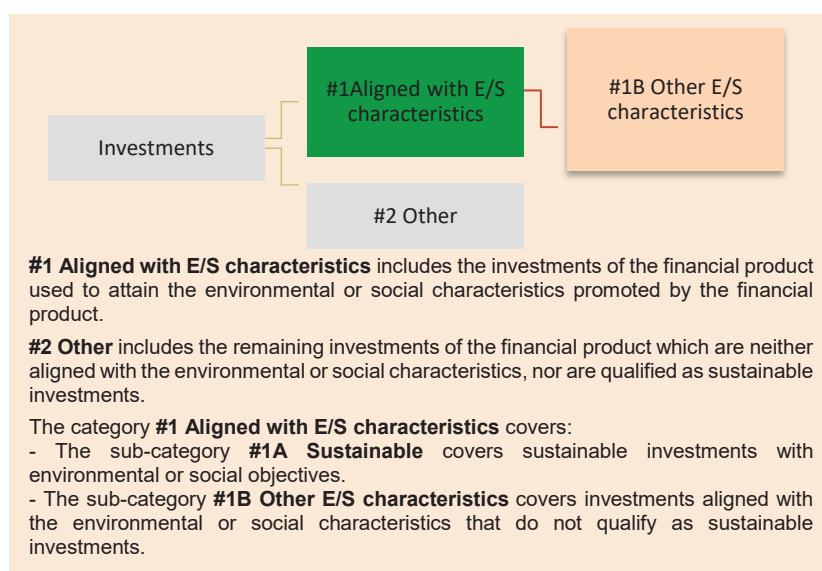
Investments

#1Aligned with E/S characteristics

#1B Other E/S characteristics

#2 Other

**#1 Aligned with E/S characteristics** includes the investments of the financial product used to attain the environmental or social characteristics promoted by the financial product.

**#2 Other** includes the remaining investments of the financial product which are neither aligned with the environmental or social characteristics, nor are qualified as sustainable investments.

The category **#1 Aligned with E/S characteristics** covers:
- The sub-category **#1A Sustainable** covers sustainable investments with environmental or social objectives.
- The sub-category **#1B Other E/S characteristics** covers investments aligned with the environmental or social characteristics that do not qualify as sustainable investments.